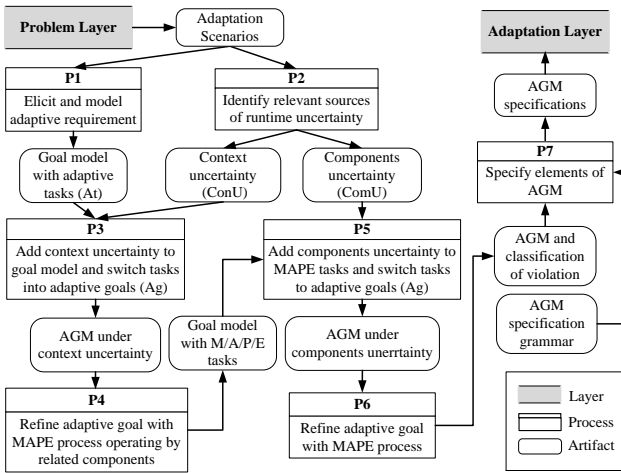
Problem Layer

Adaptation Scenarios

P1
Elicit and model adaptive requirement

P2
Identify relevant sources of runtime uncertainty

Goal model with adaptive tasks (At)

Context uncertainty (ConU)

Components uncertainty (ComU)

P3
Add context uncertainty to goal model and switch tasks into adaptive goals (Ag)

P5
Add components uncertainty to MAPE tasks and switch tasks to adaptive goals (Ag)

AGM under context uncertainty

Goal model with M/A/P/E tasks

AGM under components unerrtainty

P4
Refine adaptive goal with MAPE process operating by related components

P6
Refine adaptive goal with MAPE process

Adaptation Layer

AGM specifications

P7
Specify elements of AGM

AGM and classification of violation

AGM specification grammar

Layer
Process
Artifact